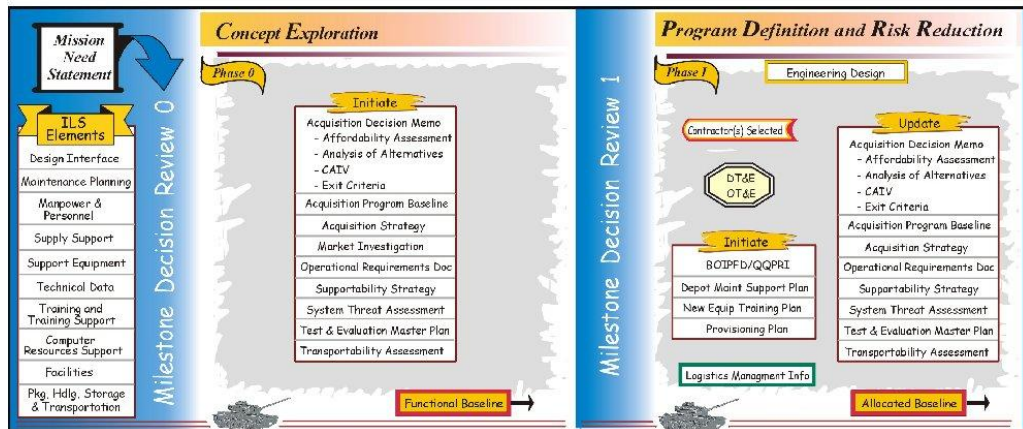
Mission Need Statement

ILS Elements

Design Interface

Maintenance Planning

Manpower & Personnel

Supply Support

Support Equipment

Technical Data

Training and Training Support

Computer Resources Support

Facilities

Pkg, Hdlg, Storage & Transportation

Milestone Decision Review 0

Concept Exploration

Phase 0

Initiate

Acquisition Decision Memo
- Affordability Assessment
- Analysis of Alternatives
- CAIV
- Exit Criteria

Acquisition Program Baseline

Acquisition Strategy

Market Investigation

Operational Requirements Doc

Supportability Strategy

System Threat Assessment

Test & Evaluation Master Plan

Transportability Assessment

Functional Baseline

Milestone Decision Review 1

Program Definition and Risk Reduction

Phase I

Engineering Design

Contractor(s) Selected

DT&E
OT&E

Initiate

BOIPFD/QQPRI

Depot Maint Support Plan

New Equip Training Plan

Provisioning Plan

Logistics Managment Info

Update

Acquisition Decision Memo
- Affordability Assessment
- Analysis of Alternatives
- CAIV
- Exit Criteria

Acquisition Program Baseline

Acquisition Strategy

Operational Requirements Doc

Supportability Strategy

System Threat Assessment

Test & Evaluation Master Plan

Transportability Assessment

Allocated Baseline